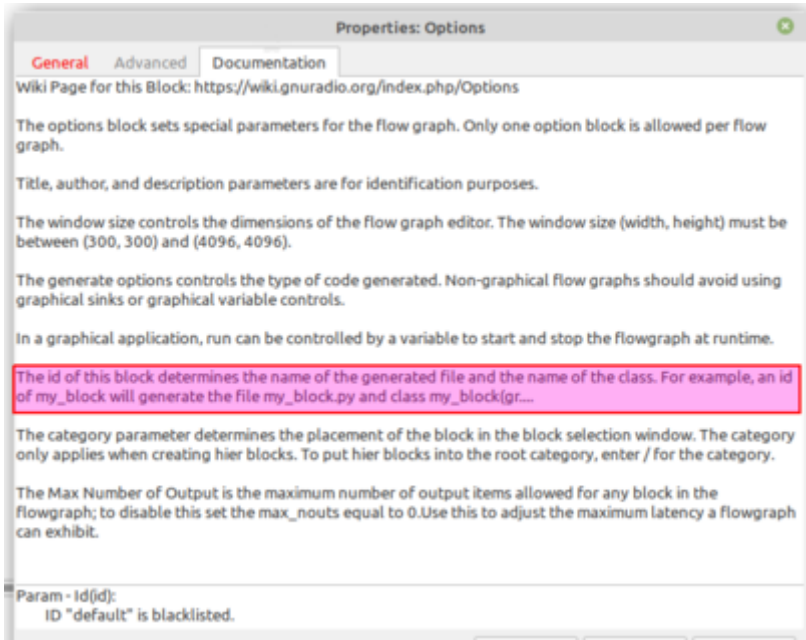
Properties: Options

General Advanced Documentation

Wiki Page for this Block: https://wiki.gnuradio.org/index.php/Options

The options block sets special parameters for the flow graph. Only one option block is allowed per flow graph.

Title, author, and description parameters are for identification purposes.

The window size controls the dimensions of the flow graph editor. The window size (width, height) must be between (300, 300) and (4096, 4096).

The generate options controls the type of code generated. Non-graphical flow graphs should avoid using graphical sinks or graphical variable controls.

In a graphical application, run can be controlled by a variable to start and stop the flowgraph at runtime.

The id of this block determines the name of the generated file and the name of the class. For example, an id of my_block will generate the file my_block.py and class my_block(gr....

The category parameter determines the placement of the block in the block selection window. The category only applies when creating hier blocks. To put hier blocks into the root category, enter / for the category.

The Max Number of Output is the maximum number of output items allowed for any block in the flowgraph; to disable this set the max_nouts equal to 0.Use this to adjust the maximum latency a flowgraph can exhibit.

Param - Id(id):
ID "default" is blacklisted.